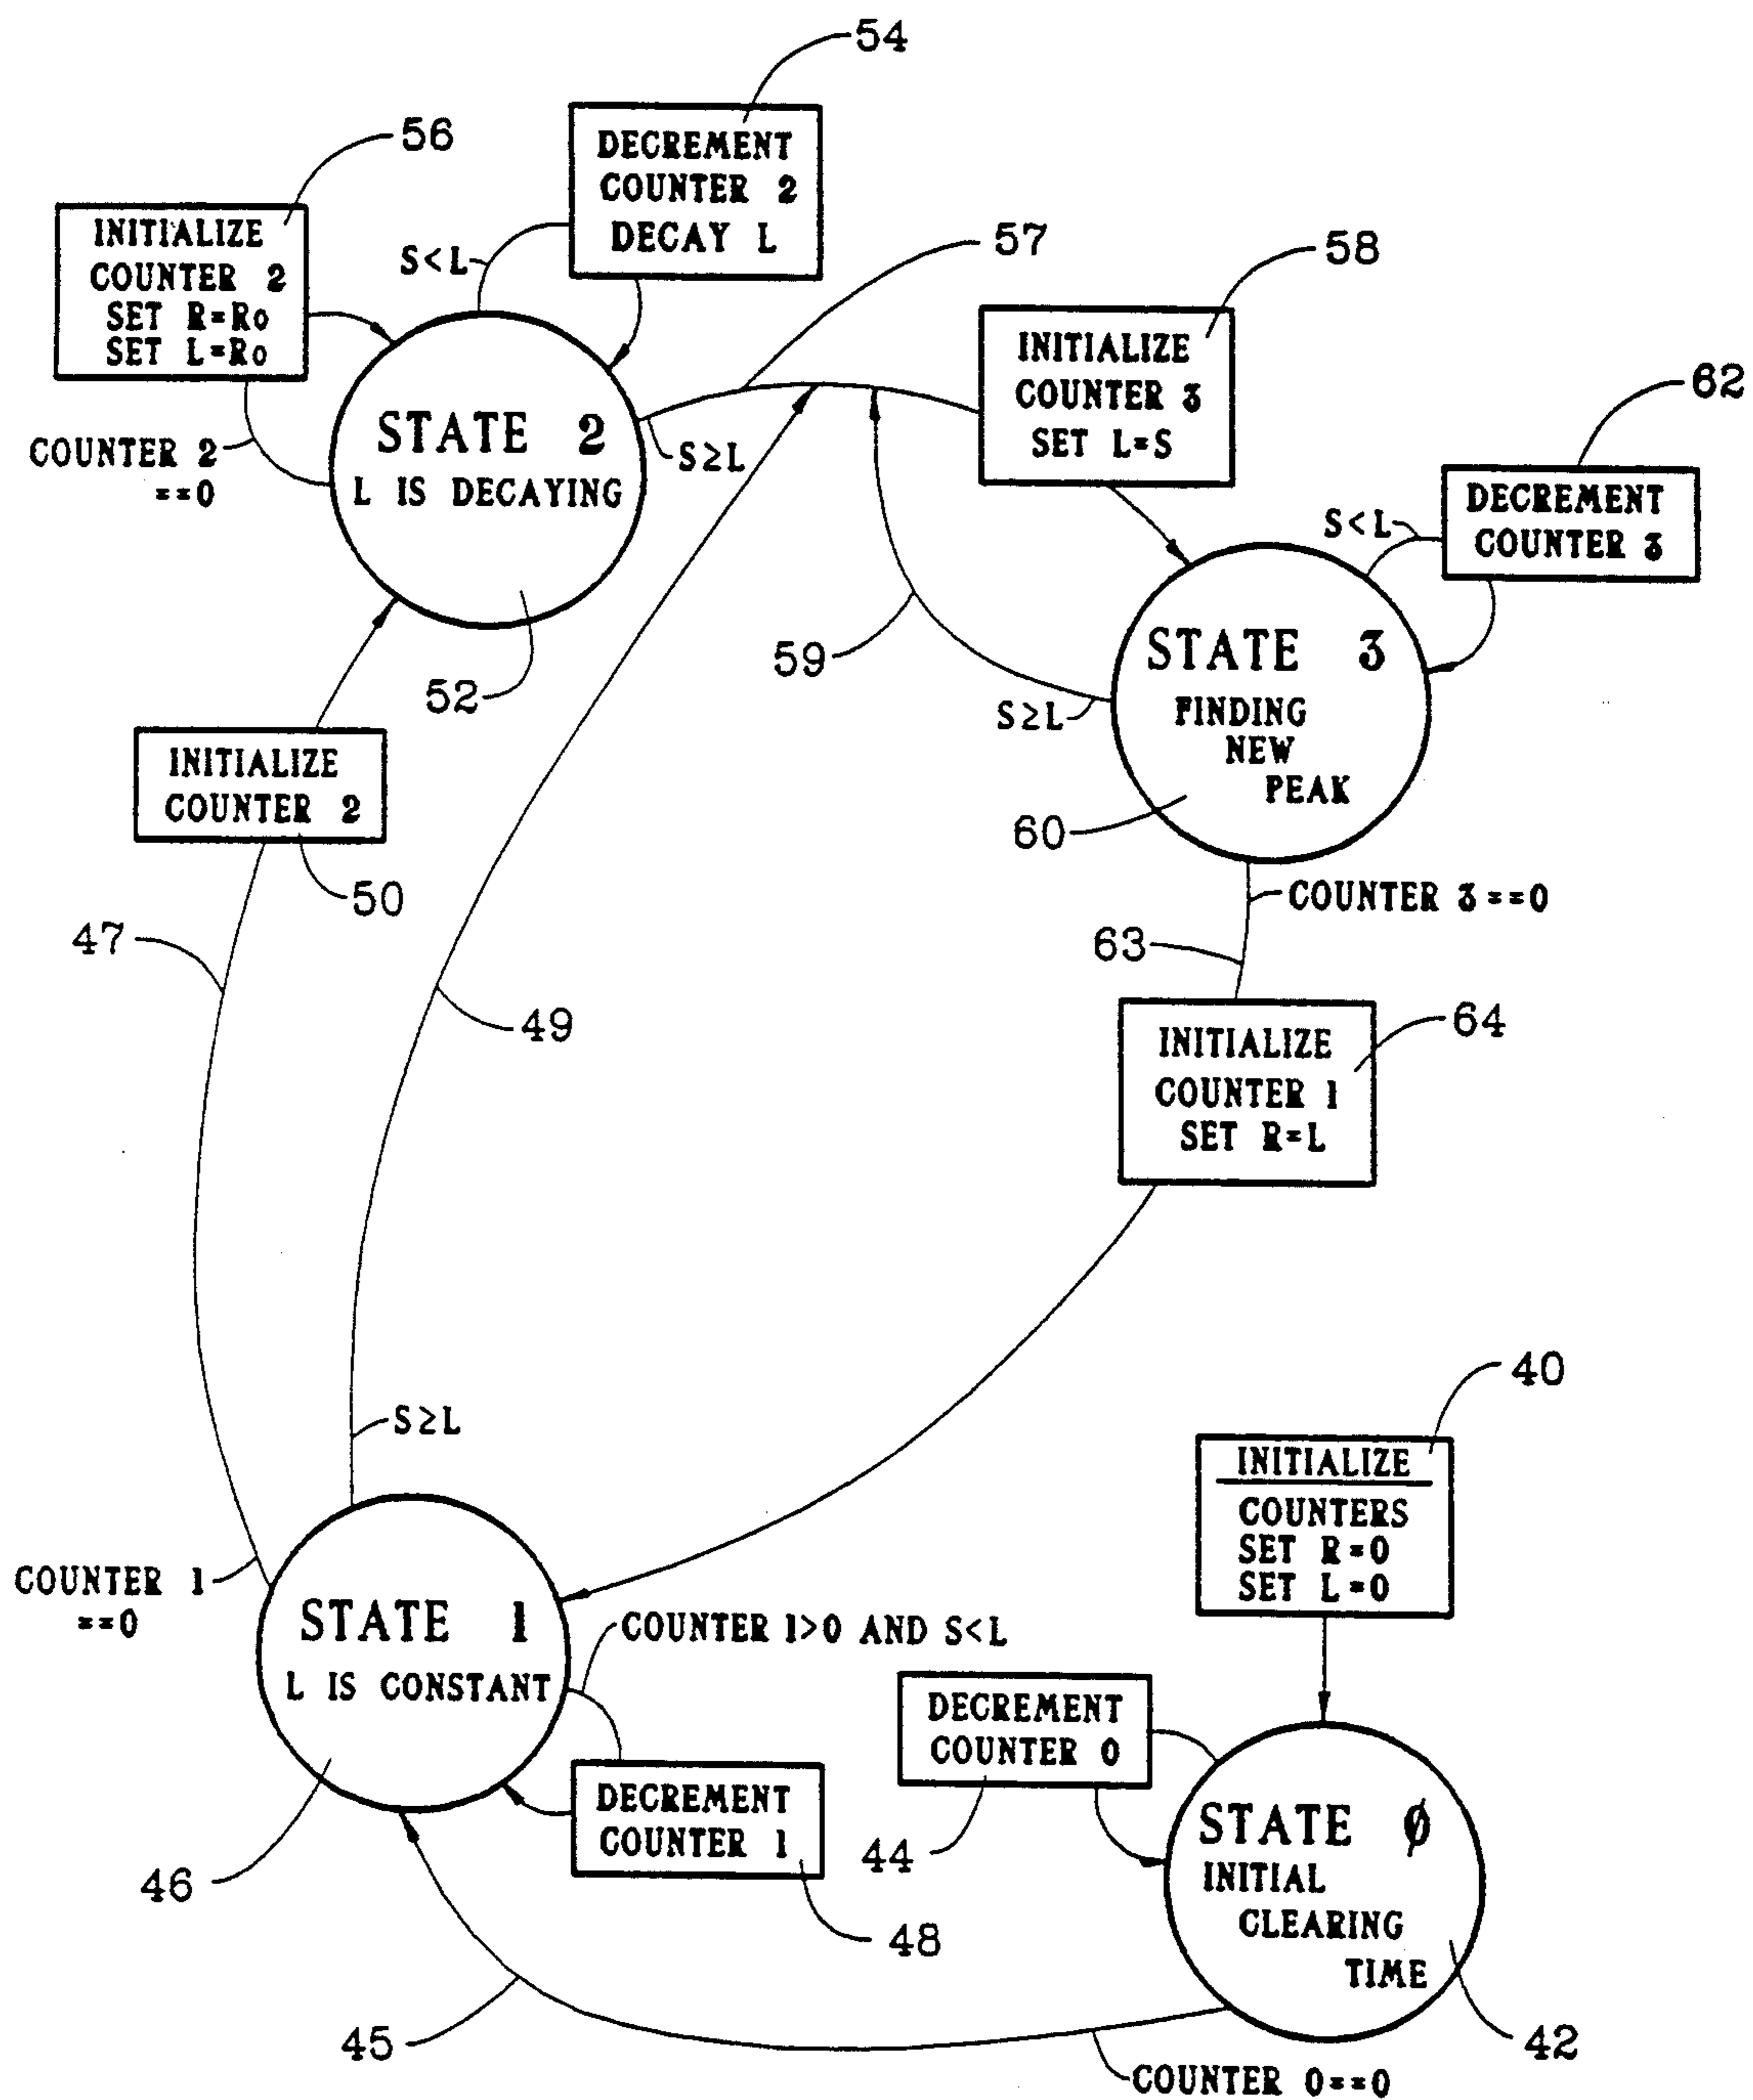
54

56

DECREMENT COUNTER 2 DECAY L

INITIALIZE COUNTER 2 SET R=Ro SET L=Ro

S<L

57

58

STATE 2 L IS DECAYING

INITIALIZE COUNTER 3 SET L=S

COUNTER 2 ==0

S≥L

62

DECREMENT COUNTER 3

S<L

STATE 3 FINDING NEW PEAK

59

52

S≥L

INITIALIZE COUNTER 2

60

50

COUNTER 3==0

47

63

49

INITIALIZE COUNTER 1 SET R=L

64

40

S≥L

INITIALIZE

COUNTERS SET R=0 SET L=0

COUNTER 1 ==0

STATE 1 L IS CONSTANT

COUNTER 1>0 AND S<L

DECREMENT COUNTER 0

DECREMENT COUNTER 1

STATE Ø INITIAL CLEARING TIME

44

46

48

45

42

COUNTER 0==0